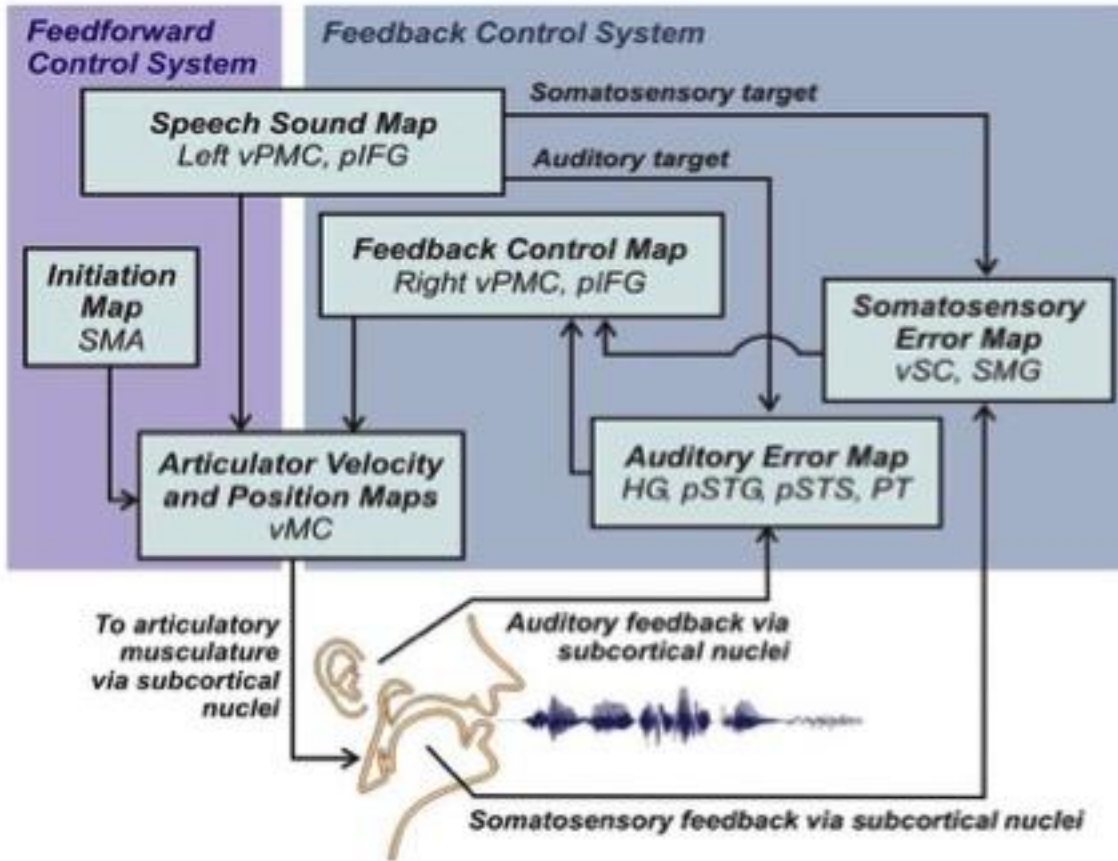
Feedforward Control System

Feedback Control System

Somatosensory target

Speech Sound Map
Left vPMC, pIFG

Auditory target

Initiation Map
SMA

Feedback Control Map
Right vPMC, pIFG

Somatosensory Error Map
vSC, SMG

Articulator Velocity and Position Maps
vMC

Auditory Error Map
HG, pSTG, pSTS, PT

To articulatory musculature via subcortical nuclei

Auditory feedback via subcortical nuclei

Somatosensory feedback via subcortical nuclei